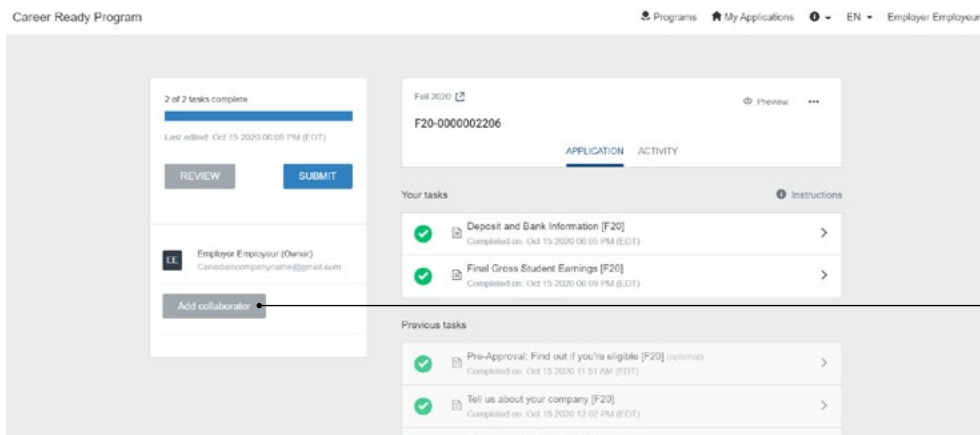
Career Ready Program

Programs My Applications EN Employer Employeur

2 of 2 tasks complete

Last edited: Oct 15 2020 06:09 PM (EDT)

REVIEW SUBMIT

EE Employer Employeur (Owner) Canadiancompanyname@gmail.com

Add collaborator

Fall 2020

F20-0000002206

Preview •••

APPLICATION ACTIVITY

Your tasks

Instructions

Deposit and Bank Information [F20]
Completed on: Oct 15 2020 06:05 PM (EDT)

Final Gross Student Earnings [F20]
Completed on: Oct 15 2020 06:09 PM (EDT)

Previous tasks

Pre-Approval: Find out if you're eligible [F20] (optional)
Completed on: Oct 15 2020 11:51 AM (EDT)

Tell us about your company [F20]
Completed on: Oct 15 2020 12:02 PM (EDT)